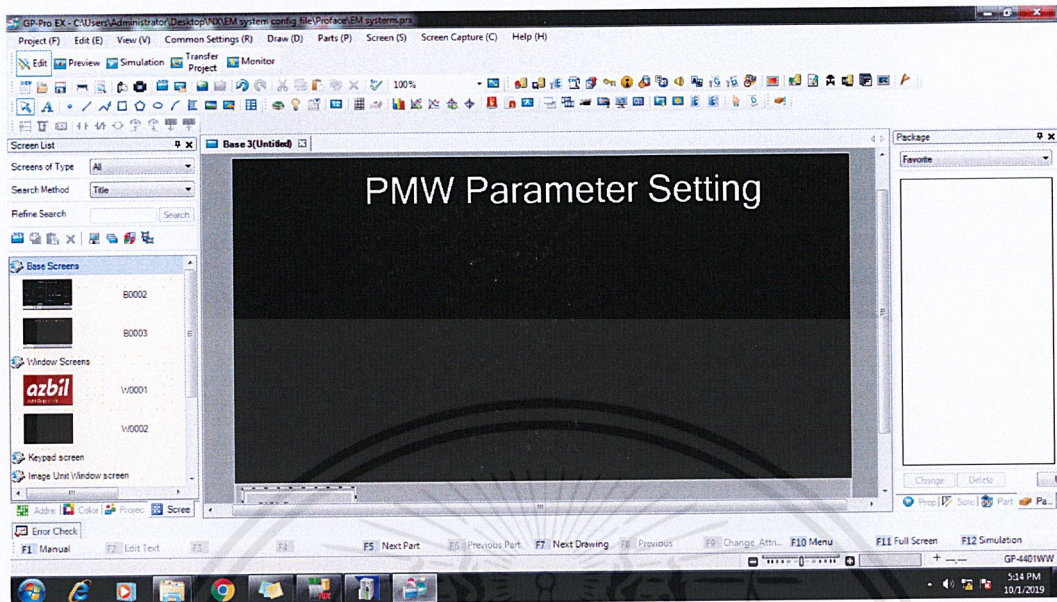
GP-Pro EX - C:\Users\Administrator\Desktop\NX\EM system config file\Proface\EM systerm.prx

Project (F) Edit (E) View (V) Common Settings (R) Draw (D) Parts (P) Screen (S) Screen Capture (C) Help (H)

Edit Preview Simulation Transfer Project Monitor

100%

Screen List

Screens of Type All

Search Method Title

Refine Search Search

Base Screens

B0002

B0003

Window Screens

azbil

W0001

W0002

Keypad screen

Image Unit Window screen

Addre Color Protec Scree

Base 3(Untitled)

PMW Parameter Setting

Package

Favorite

Change Delete

Prop Scre Part Pa...

Error Check

F1 Manual F2 Edit Text F3 F4 F5 Next Part F6 Previous Part F7 Next Drawing F8 Previous F9 Change Attri... F10 Menu F11 Full Screen F12 Simulation

GP-4401WW

5:14 PM
10/1/2019